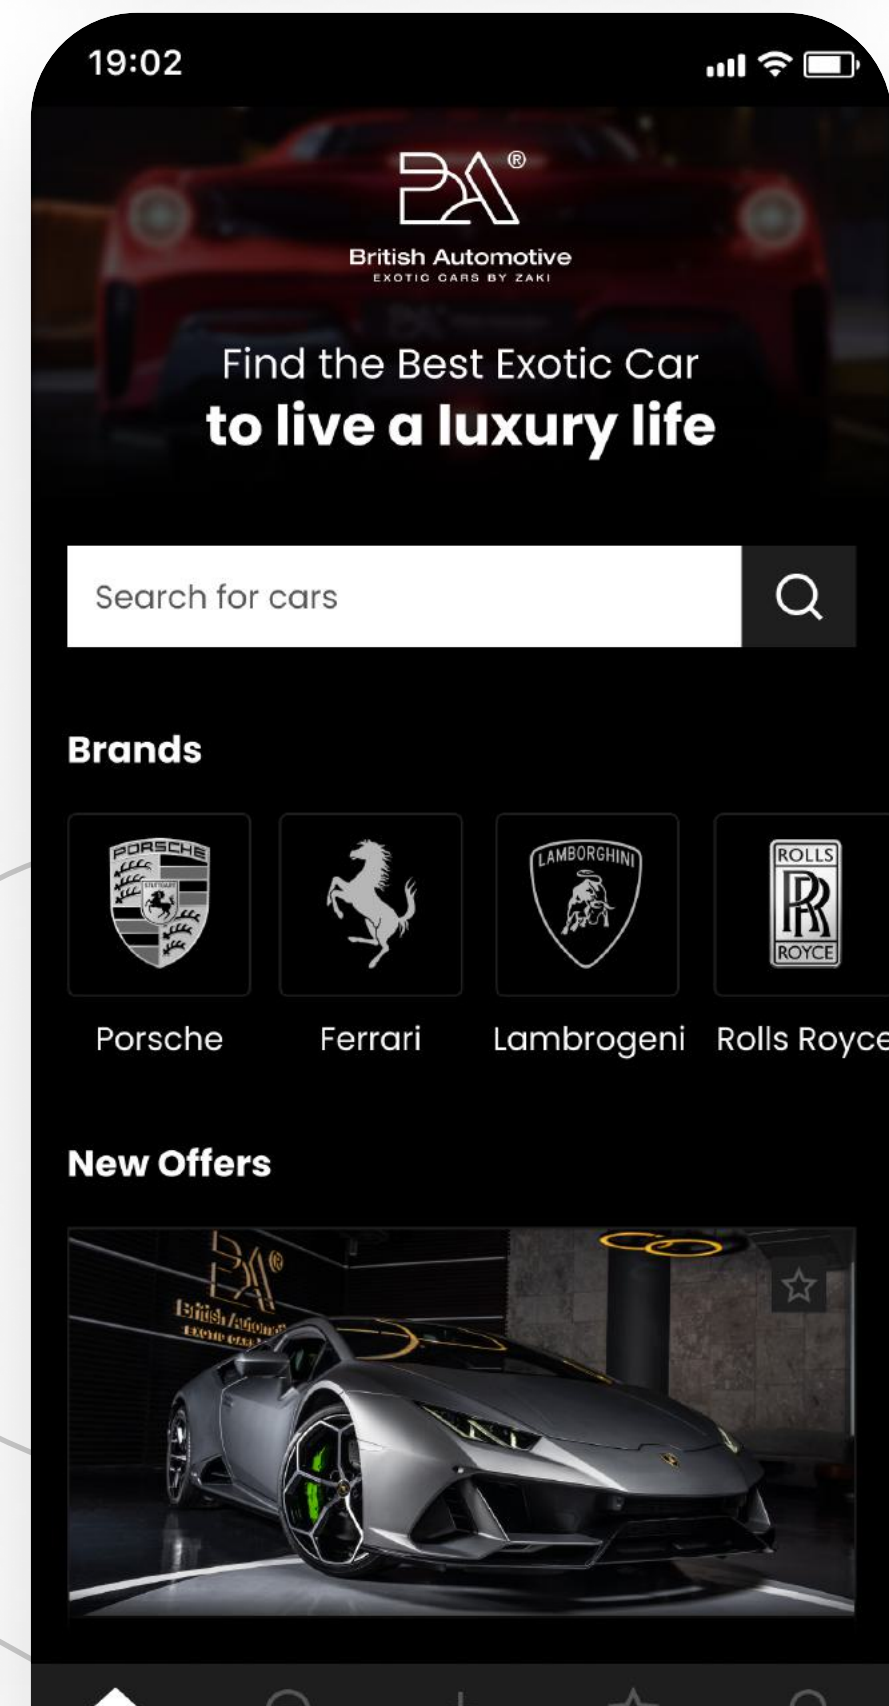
19:02

BA®
British Automotive
EXOTIC CARS BY ZAKI

Find the Best Exotic Car
to live a luxury life

Search for cars

Brands

PORSCHE
STUTTGART

LAMBORGHINI

ROLLS
RR
ROYCE

Porsche Ferrari Lambrogeni Rolls Royce

New Offers

BA®
British Automotive
EXOTIC CARS